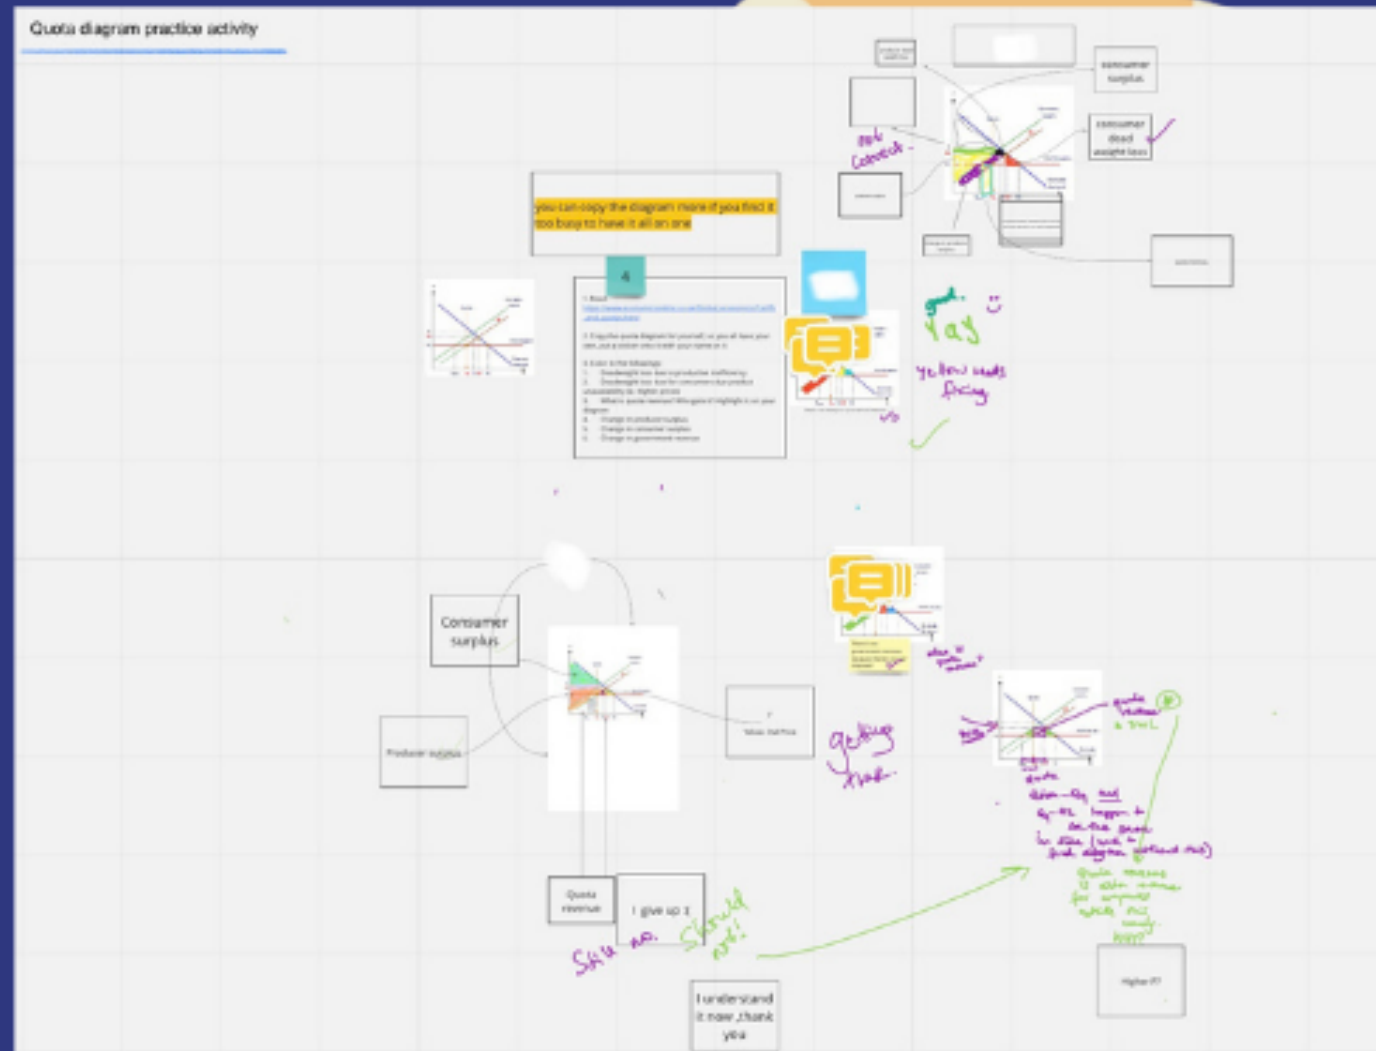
Quota diagram practice activity

consumer surplus

consumer dead weight loss

ooh correct -

you can copy the diagram more if you find it too busy to have it all on one

4

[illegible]

yay

yellow needs fixing

Consumer surplus

Producer surplus

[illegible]

getting there.

Quota revenue

I give up :(

Same. Should not!

I understand it now, thank you

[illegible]

Higher P?